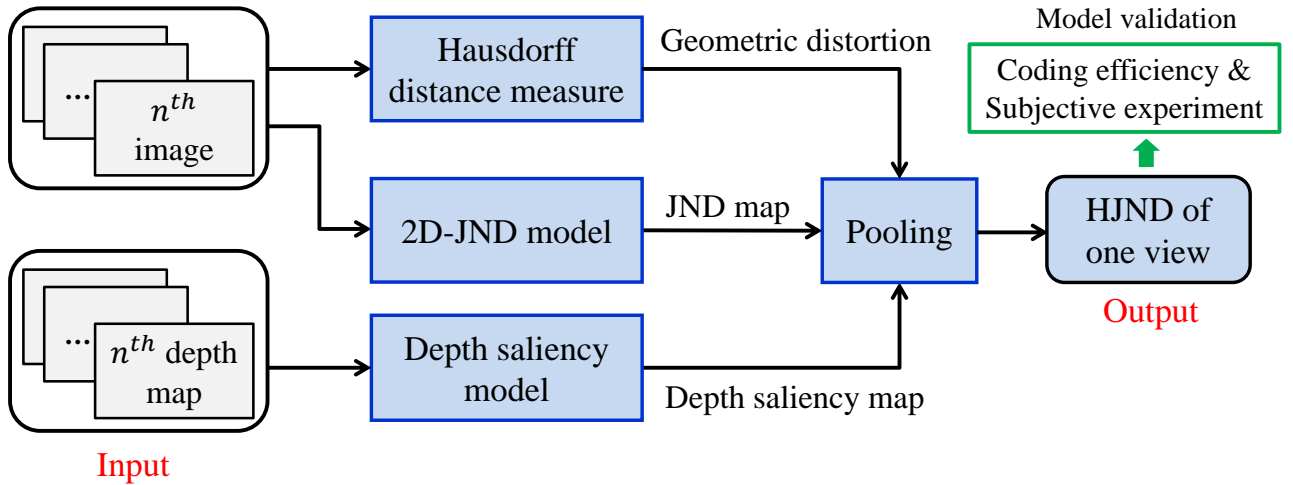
... $n^{th}$ image

... $n^{th}$ depth map

Input

Hausdorff distance measure

2D-JND model

Depth saliency model

Geometric distortion

JND map

Depth saliency map

Pooling

HJND of one view

Output

Model validation

Coding efficiency & Subjective experiment